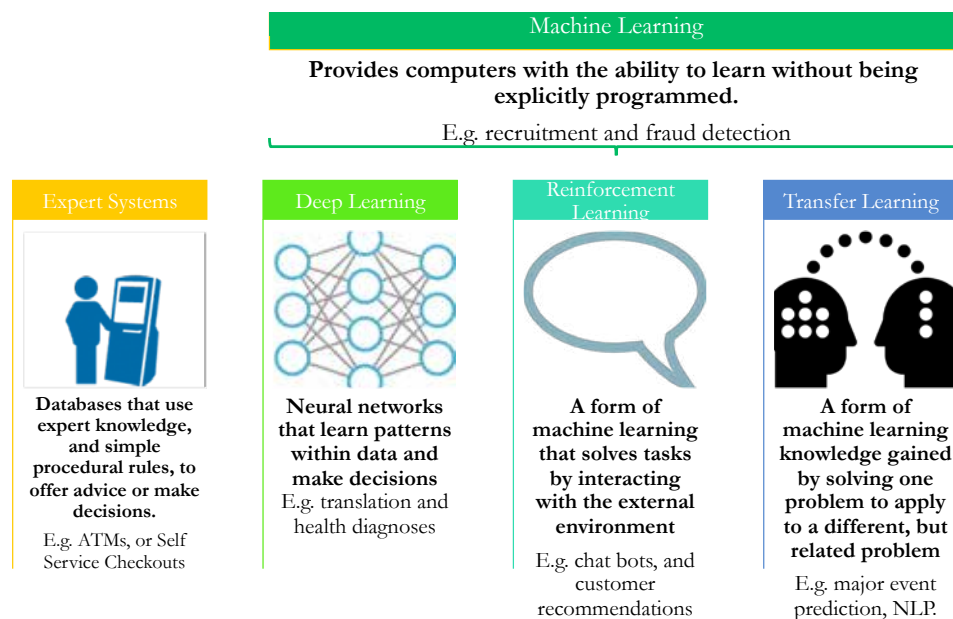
Machine Learning

**Provides computers with the ability to learn without being explicitly programmed.**

E.g. recruitment and fraud detection

Expert Systems

**Databases that use expert knowledge, and simple procedural rules, to offer advice or make decisions.**

E.g. ATMs, or Self Service Checkouts

Deep Learning

**Neural networks that learn patterns within data and make decisions**

E.g. translation and health diagnoses

Reinforcement Learning

**A form of machine learning that solves tasks by interacting with the external environment**

E.g. chat bots, and customer recommendations

Transfer Learning

**A form of machine learning knowledge gained by solving one problem to apply to a different, but related problem**

E.g. major event prediction, NLP.